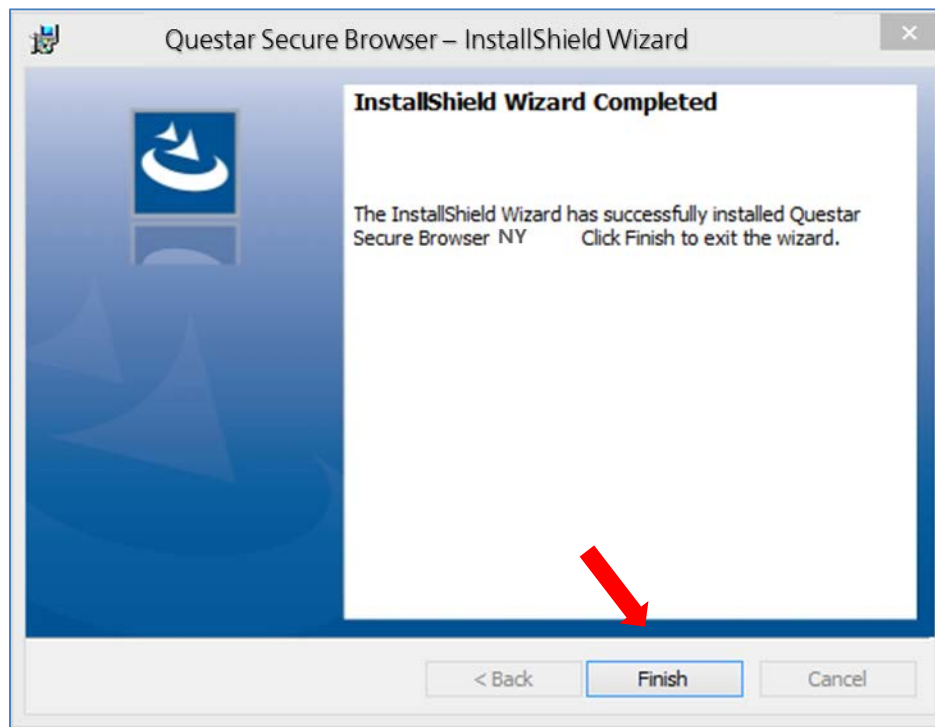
Questar Secure Browser – InstallShield Wizard

×

InstallShield Wizard Completed

The InstallShield Wizard has successfully installed Questar Secure Browser NY Click Finish to exit the wizard.

< Back

Finish

Cancel